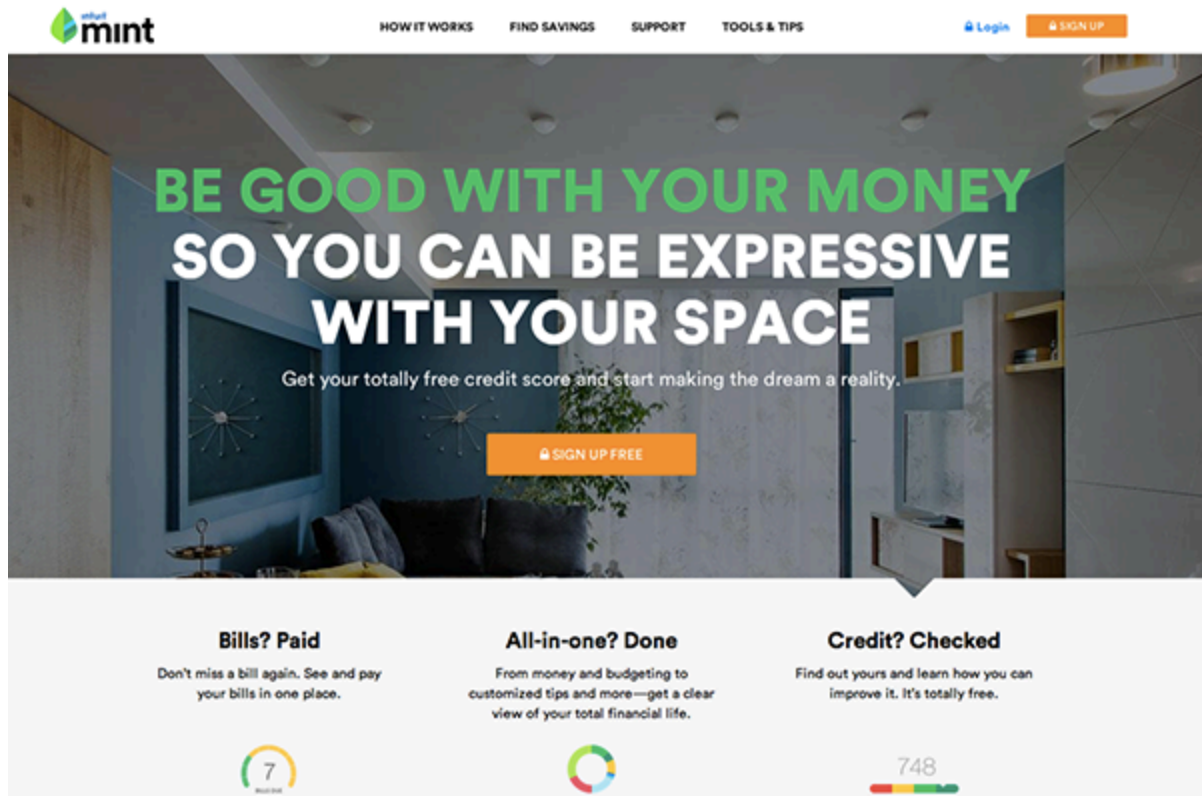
intuit mint

HOW IT WORKS FIND SAVINGS SUPPORT TOOLS & TIPS

Login SIGN UP

BE GOOD WITH YOUR MONEY
SO YOU CAN BE EXPRESSIVE WITH YOUR SPACE

Get your totally free credit score and start making the dream a reality.

SIGN UP FREE

Bills? Paid
Don't miss a bill again. See and pay your bills in one place.

All-in-one? Done
From money and budgeting to customized tips and more—get a clear view of your total financial life.

Credit? Checked
Find out yours and learn how you can improve it. It's totally free.

7
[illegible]

748